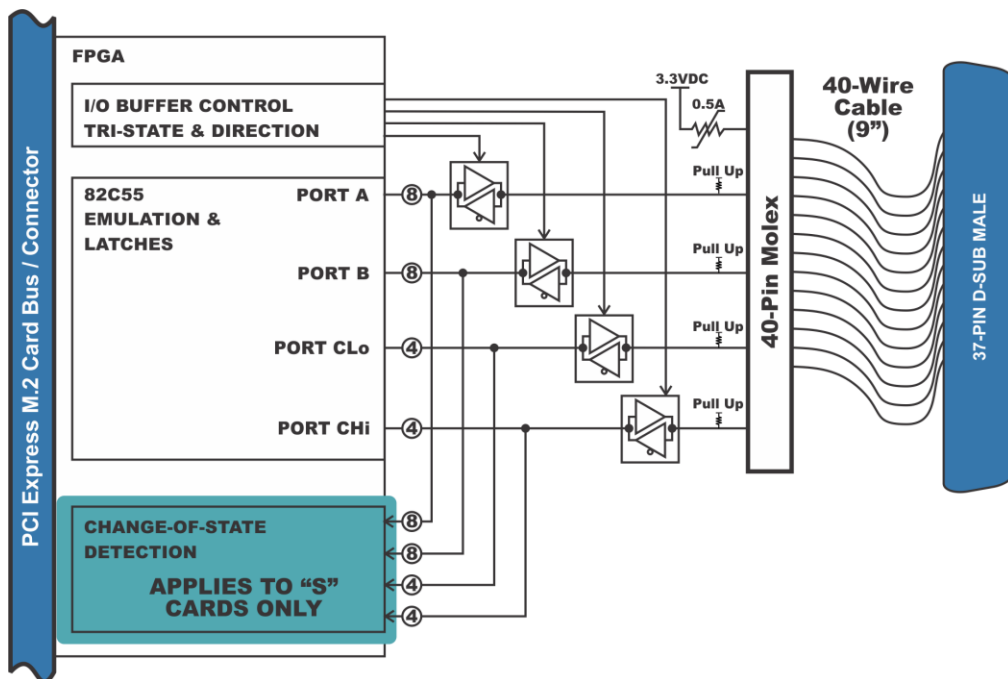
PCI Express M.2 Card Bus / Connector

FPGA

I/O BUFFER CONTROL
TRI-STATE & DIRECTION

82C55
EMULATION &
LATCHES

PORT A
8

PORT B
8

PORT CLo
4

PORT CHi
4

CHANGE-OF-STATE
DETECTION

APPLIES TO "S"
CARDS ONLY

8
8
4
4

3.3VDC
0.5A

Pull Up
Pull Up
Pull Up
Pull Up

40-Pin Molex

40-Wire
Cable
(9")

37-PIN D-SUB MALE